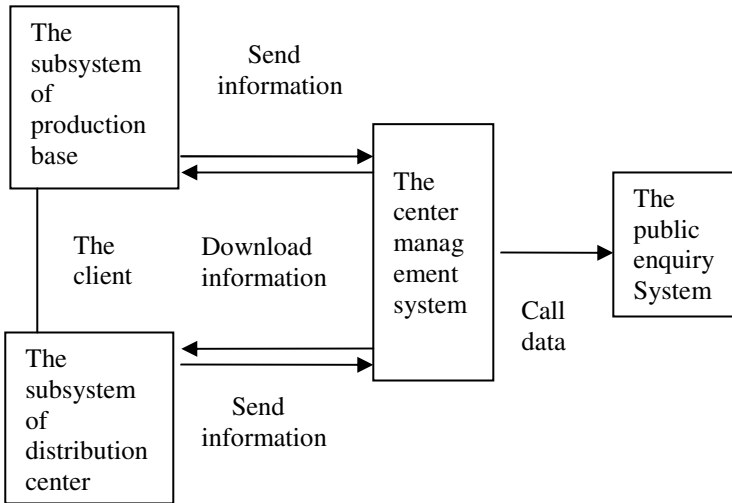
The subsystem of production base

Send information

The center manag ement system

The public enquiry System

The client

Download information

Call data

The subsystem of distribution center

Send information